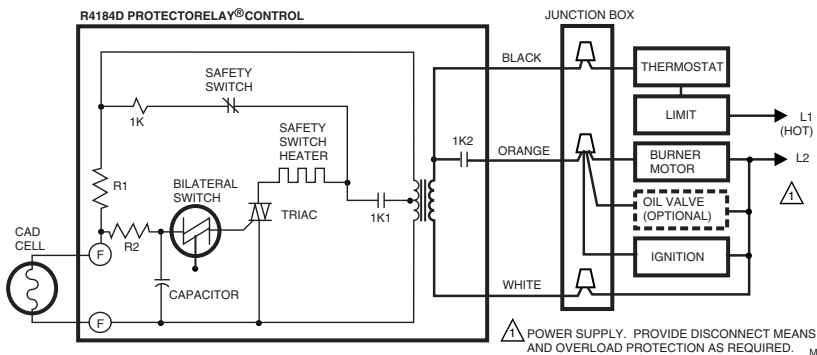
R4184D PROTECTORELAY® CONTROL

JUNCTION BOX

SAFETY SWITCH

1K

SAFETY SWITCH HEATER

BLACK

THERMOSTAT

LIMIT

L1 (HOT)

1K2

ORANGE

BURNER MOTOR

L2

R1

BILATERAL SWITCH

TRIAC

1K1

OIL VALVE (OPTIONAL)

1

CAD CELL

F

R2

IGNITION

CAPACITOR

WHITE

F

1 POWER SUPPLY. PROVIDE DISCONNECT MEANS AND OVERLOAD PROTECTION AS REQUIRED.

M